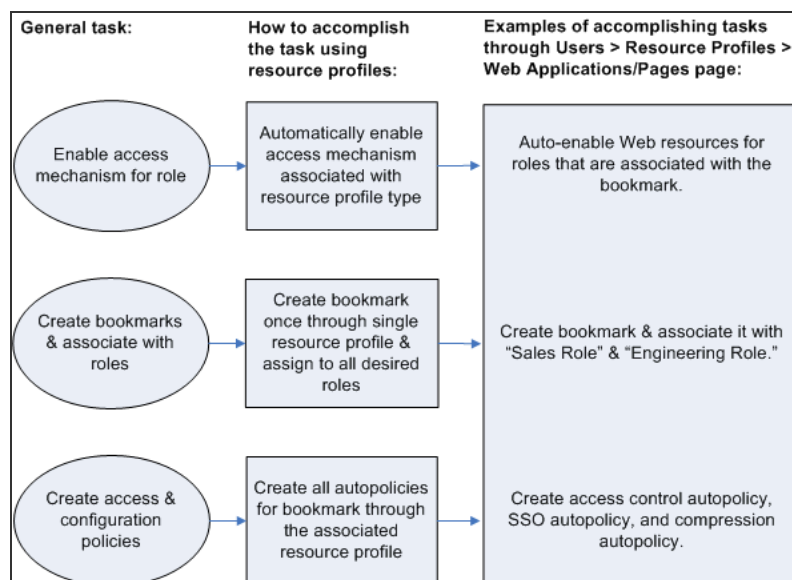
General task:

How to accomplish the task using resource profiles:

Examples of accomplishing tasks through Users > Resource Profiles > Web Applications/Pages page:

Enable access mechanism for role

Automatically enable access mechanism associated with resource profile type

Auto-enable Web resources for roles that are associated with the bookmark.

Create bookmarks & associate with roles

Create bookmark once through single resource profile & assign to all desired roles

Create bookmark & associate it with "Sales Role" & "Engineering Role."

Create access & configuration policies

Create all autopolicies for bookmark through the associated resource profile

Create access control autopolicy, SSO autopolicy, and compression autopolicy.